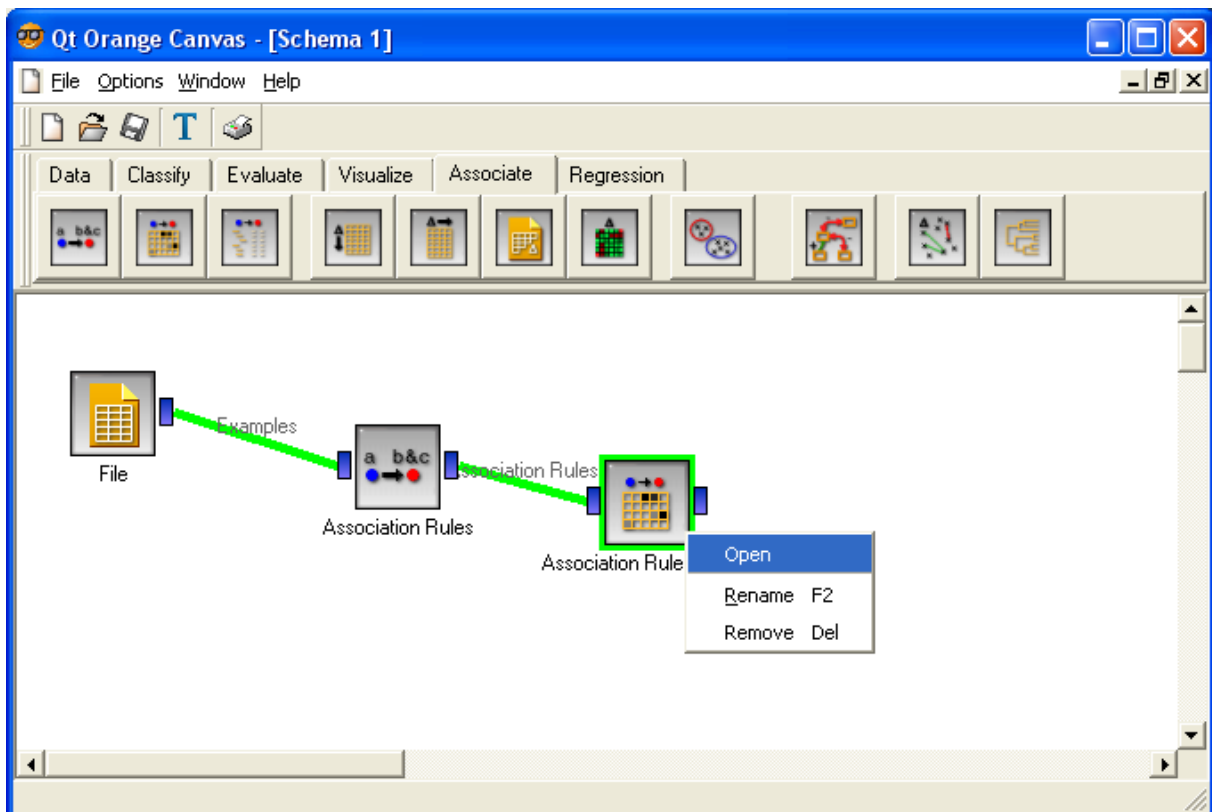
Qt Orange Canvas - [Schema 1]

File Options Window Help

Data Classify Evaluate Visualize Associate Regression

a b&c

Examples

File

a b&c

ssociation Rules

Association Rules

Association Rule

Open

Rename F2

Remove Del